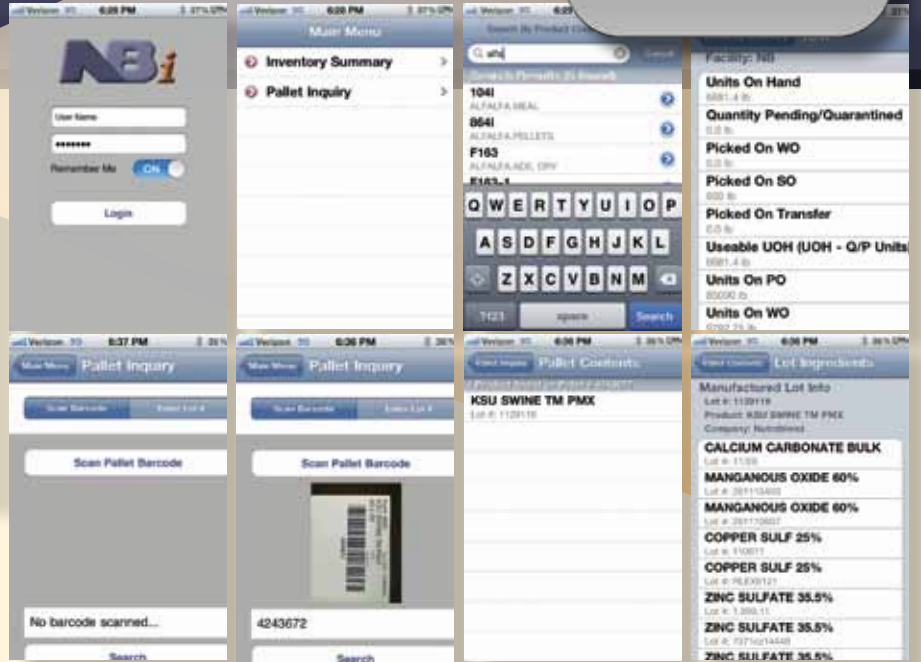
Verizon 3G 6:25 PM 87%

NBi

User Name

••••••••

Remember Me ON

Login

Verizon 3G 6:26 PM 87%

Main Menu

Inventory Summary

Pallet Inquiry

Verizon 3G 6:2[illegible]

Search By Product Co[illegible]

alfa

Cancel

Search Results (5 found)

104I
ALFALFA MEAL

864I
ALFALFA PELLETS

F163
ALFALFA ADE, DRY

F163-1

Q W E R T Y U I O P

A S D F G H J K L

Z X C V B N M

.?123 space Search

Facility: NB

Units On Hand
8881.4 lb

Quantity Pending/Quarantined
0.0 lb

Picked On WO
0.0 lb

Picked On SO
800 lb

Picked On Transfer
0.0 lb

Useable UOH (UOH - Q/P Units)
8881.4 lb

Units On PO
80000 lb

Units On WO
9292.75 lb

Verizon 3G 6:37 PM 86%

Main Menu Pallet Inquiry

Scan Barcode Enter Lot #

Scan Pallet Barcode

No barcode scanned...

Search

Verizon 3G 6:36 PM 86%

Main Menu Pallet Inquiry

Scan Barcode Enter Lot #

Scan Pallet Barcode

4243672

Search

Verizon 3G 6:36 PM 86%

Pallet Inquiry Pallet Contents

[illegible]

KSU SWINE TM PMX
Lot #: 1120118

Verizon 3G 6:36 PM 86%

Pallet Contents Lot Ingredients

Manufactured Lot Info
Lot #: 1120118
Product: KSU SWINE TM PMX
Company: Nutriblend

CALCIUM CARBONATE BULK
Lot #: 1159

MANGANOUS OXIDE 60%
Lot #: 201110400

MANGANOUS OXIDE 60%
Lot #: 201110607

COPPER SULF 25%
Lot #: 110611

COPPER SULF 25%
Lot #: RLE0121

ZINC SULFATE 35.5%
Lot #: 1,359.11

ZINC SULFATE 35.5%
Lot #: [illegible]

ZINC SULFATE 35.5%